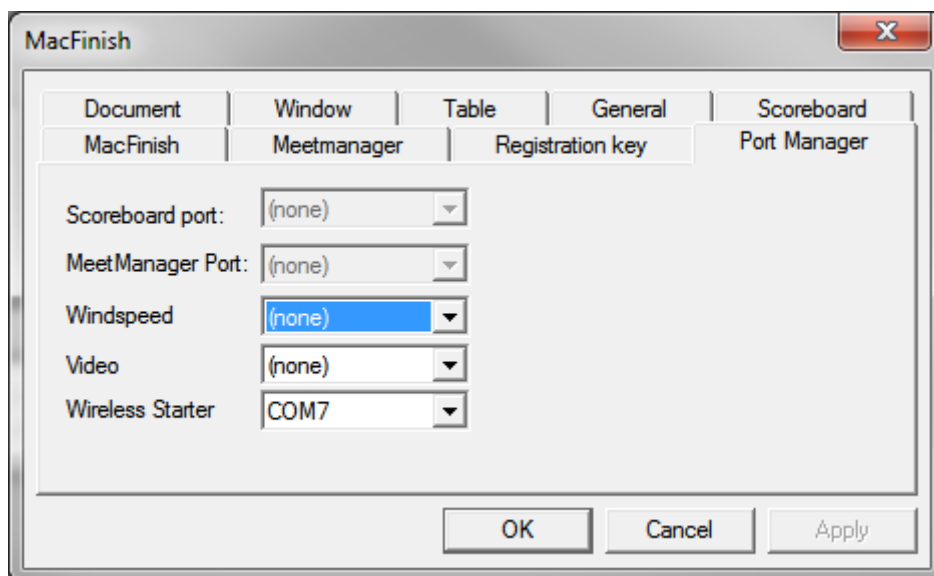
MacFinish

Document | Window | Table | General | Scoreboard
MacFinish | Meetmanager | Registration key | Port Manager

Scoreboard port: (none)
MeetManager Port: (none)
Windspeed (none)
Video (none)
Wireless Starter COM7

OK Cancel Apply